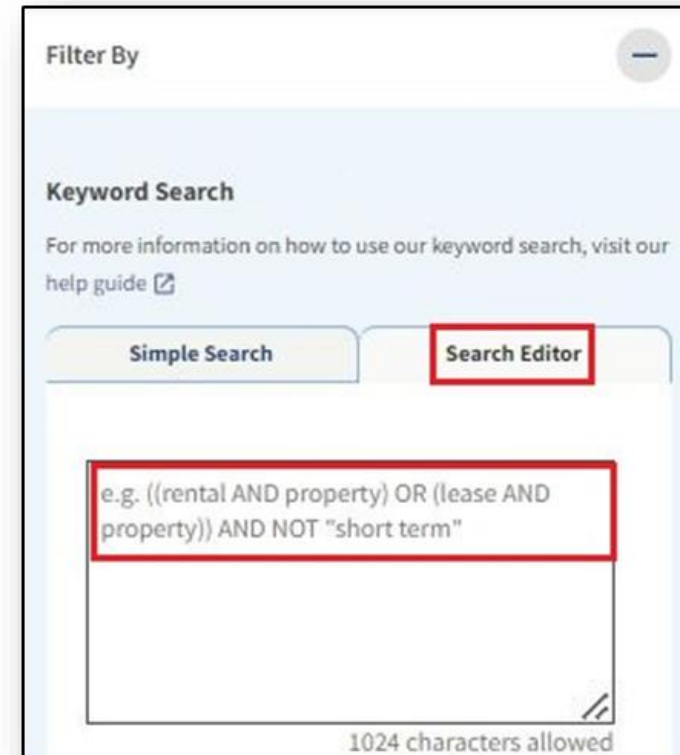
Filter By

Keyword Search

For more information on how to use our keyword search, visit our help guide

Simple Search

Search Editor

e.g. ((rental AND property) OR (lease AND property)) AND NOT "short term"

1024 characters allowed